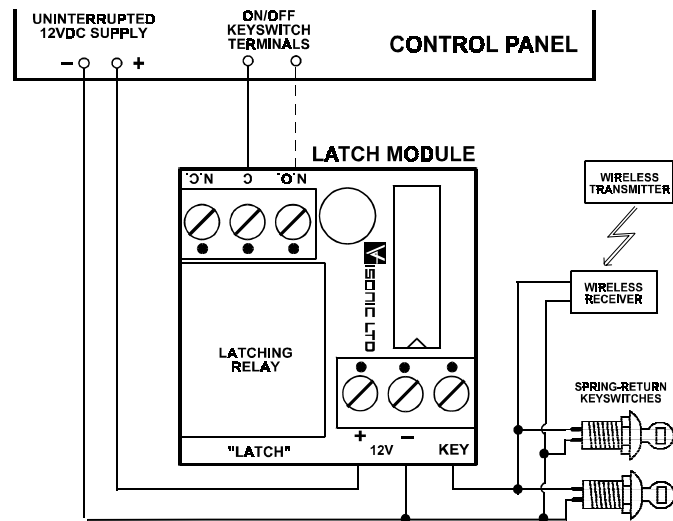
UNINTERRUPTED 12VDC SUPPLY

− +

ON/OFF KEYSWITCH TERMINALS

CONTROL PANEL

LATCH MODULE

N.C. C N.O.

VISONIC LTD

WIRELESS TRANSMITTER

WIRELESS RECEIVER

LATCHING RELAY

SPRING-RETURN KEYSWITCHES

+ −

"LATCH" 12V KEY